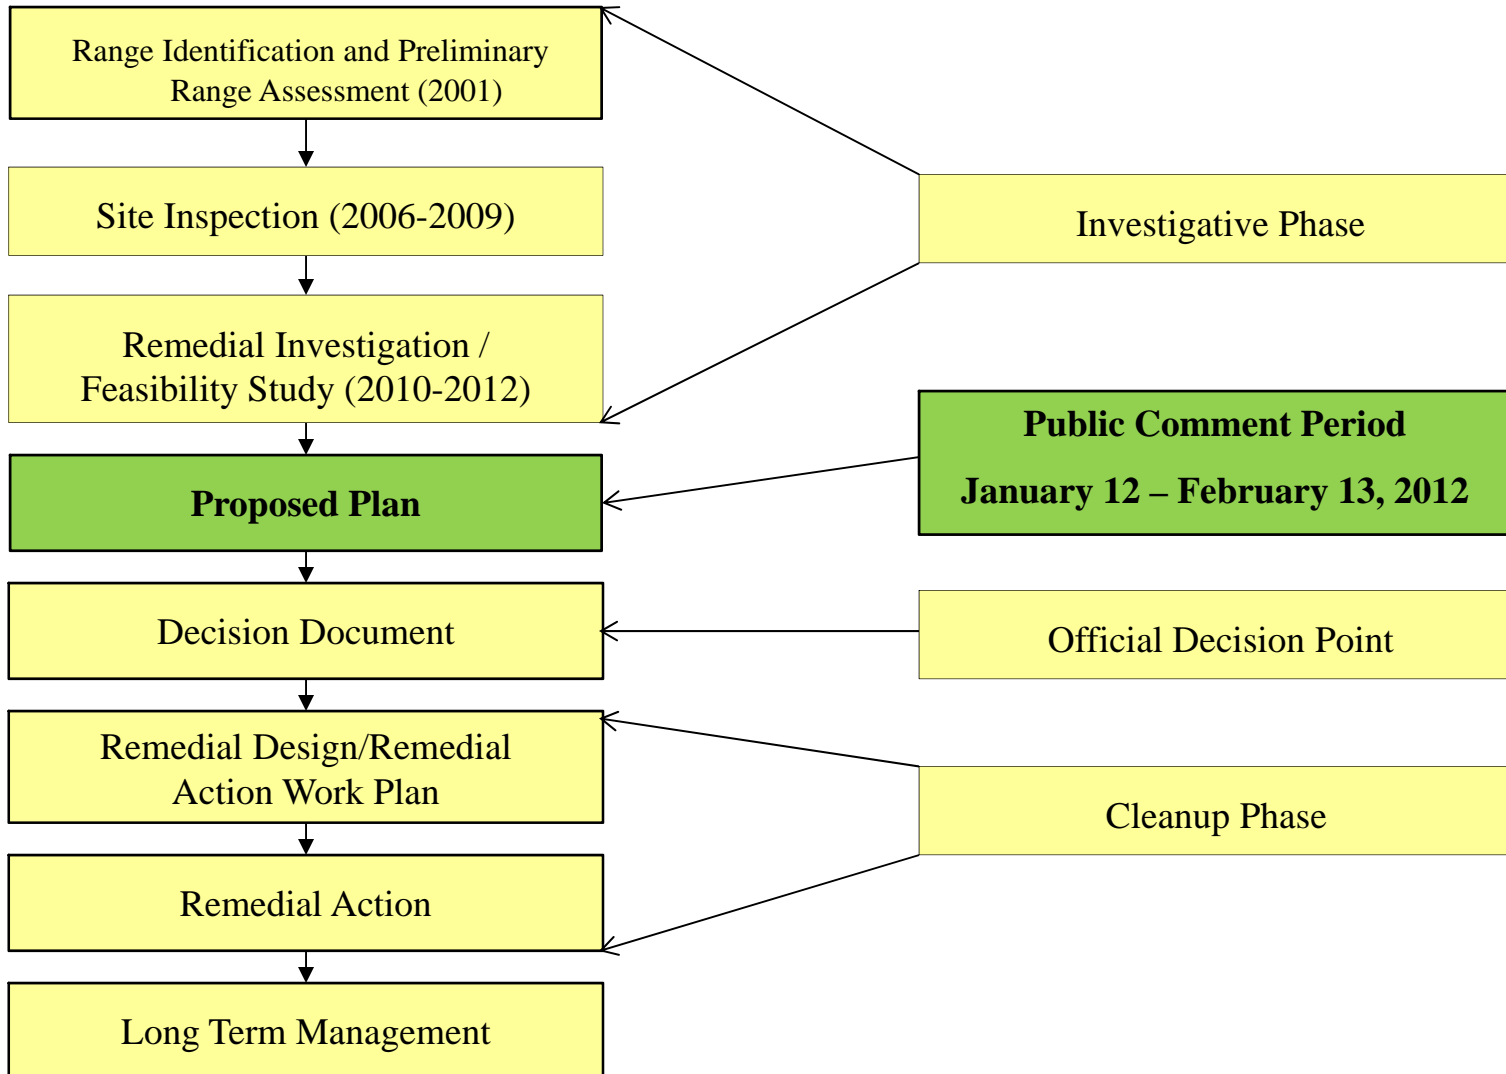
Range Identification and Preliminary Range Assessment (2001)

Site Inspection (2006-2009)

Remedial Investigation / Feasibility Study (2010-2012)

Proposed Plan

Decision Document

Remedial Design/Remedial Action Work Plan

Remedial Action

Long Term Management

Investigative Phase

Public Comment Period

January 12 – February 13, 2012

Official Decision Point

Cleanup Phase